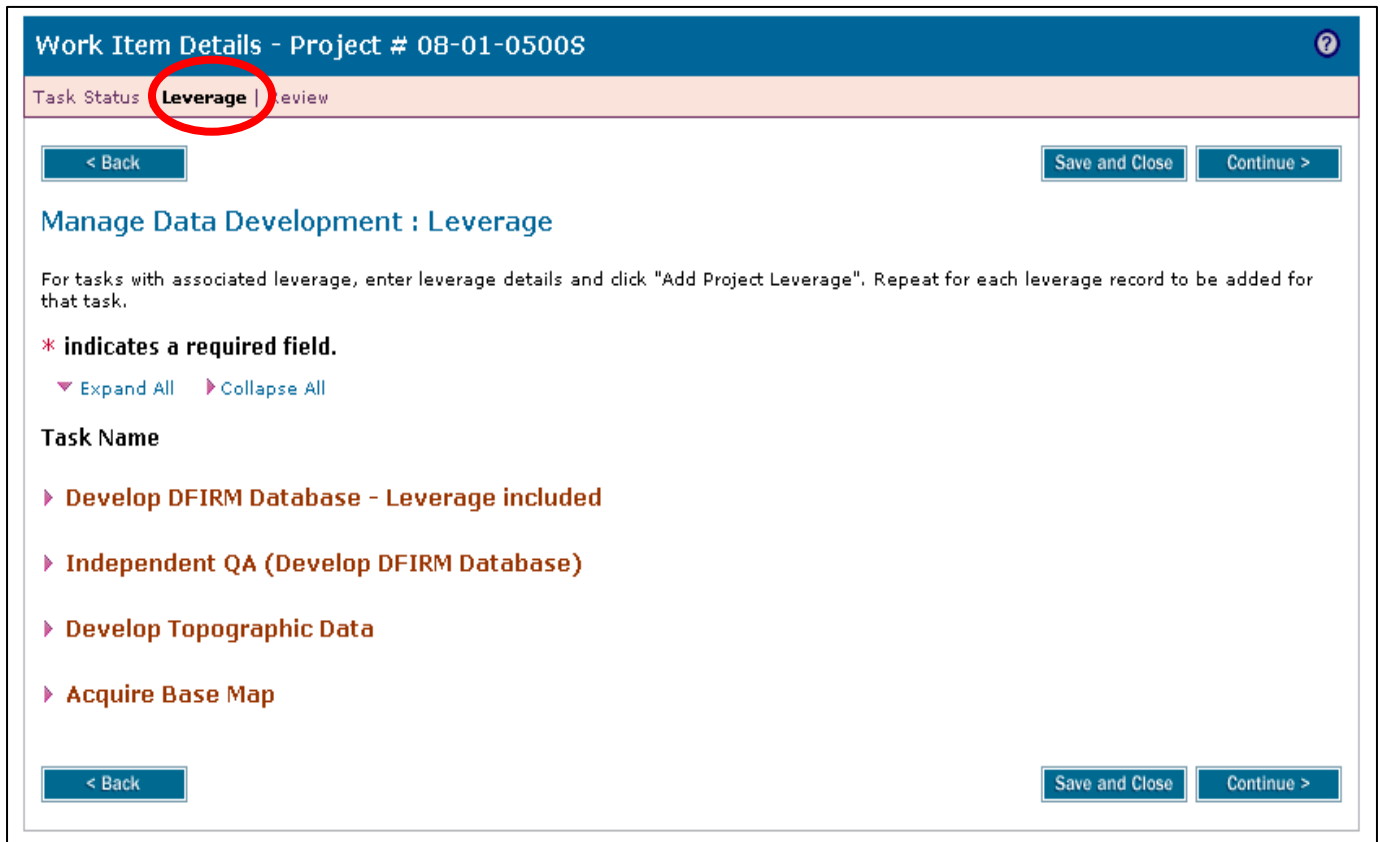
Work Item Details - Project # 08-01-0500S

?

Task Status | Leverage | Review

< Back

Save and Close

Continue >

Manage Data Development : Leverage

For tasks with associated leverage, enter leverage details and click "Add Project Leverage". Repeat for each leverage record to be added for that task.

* indicates a required field.

Expand All Collapse All

Task Name

Develop DFIRM Database - Leverage included

Independent QA (Develop DFIRM Database)

Develop Topographic Data

Acquire Base Map

< Back

Save and Close

Continue >